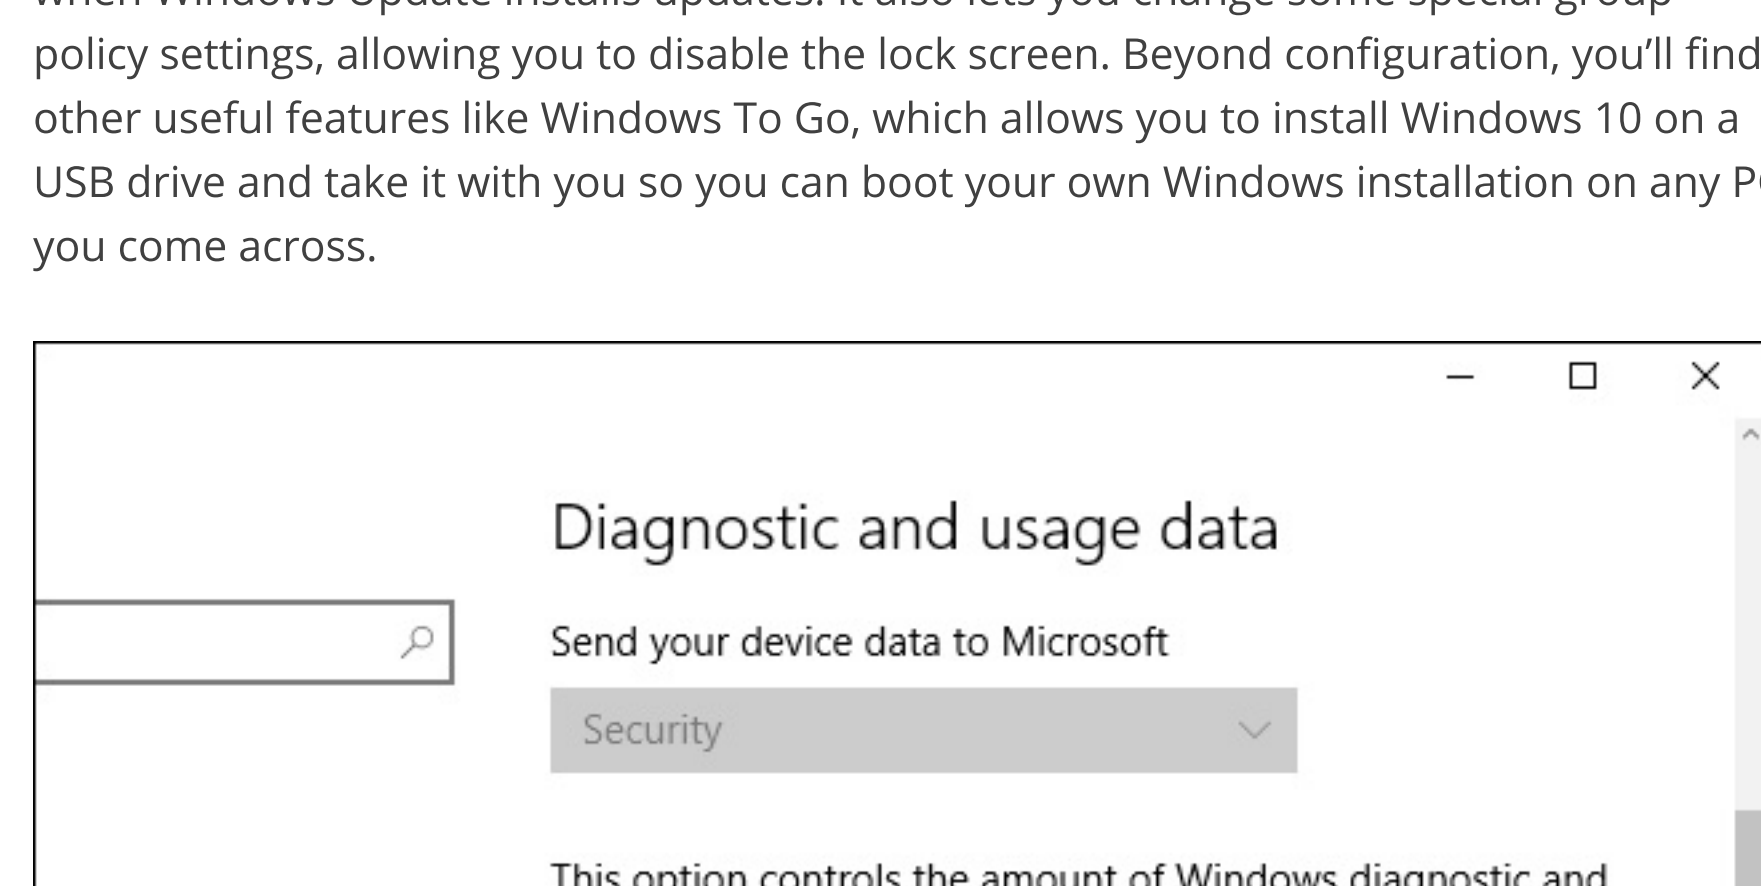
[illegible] policy settings, allowing you to disable the lock screen. Beyond configuration, you'll find other useful features like Windows To Go, which allows you to install Windows 10 on a USB drive and take it with you so you can boot your own Windows installation on any P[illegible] you come across.

Diagnostic and usage data

Send your device data to Microsoft

Security

This option controls the amount of Windows diagnostic and